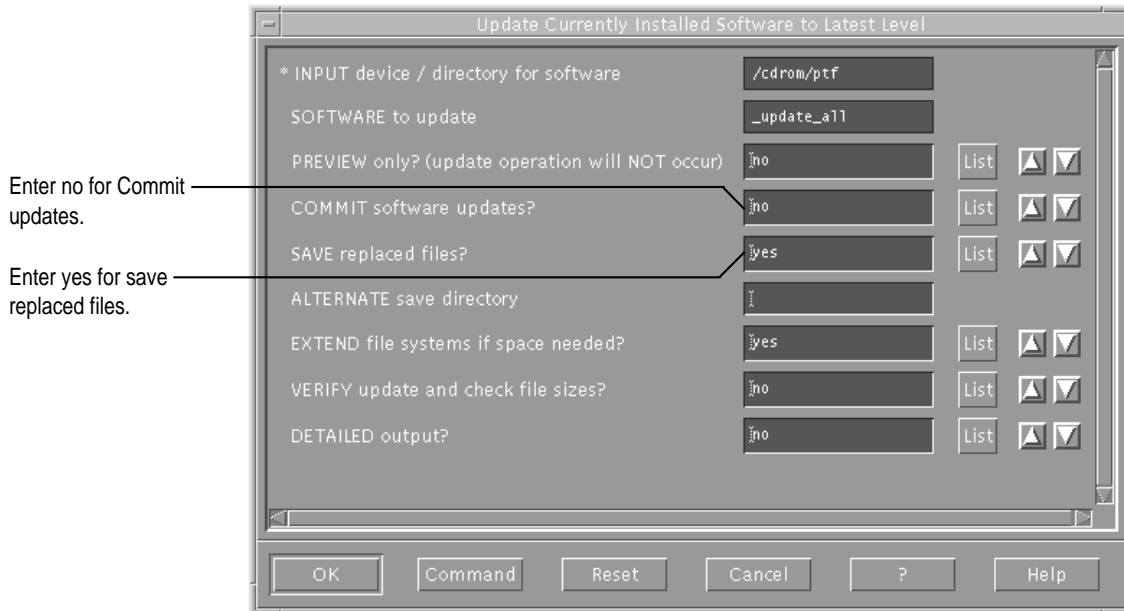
Update Currently Installed Software to Latest Level

* INPUT device / directory for software /cdrom/ptf

SOFTWARE to update _update_all

PREVIEW only? (update operation will NOT occur) no List

Enter no for Commit updates.

COMMIT software updates? no List

Enter yes for save replaced files.

SAVE replaced files? yes List

ALTERNATE save directory

EXTEND file systems if space needed? yes List

VERIFY update and check file sizes? no List

DETAILED output? no List

OK Command Reset Cancel ? Help